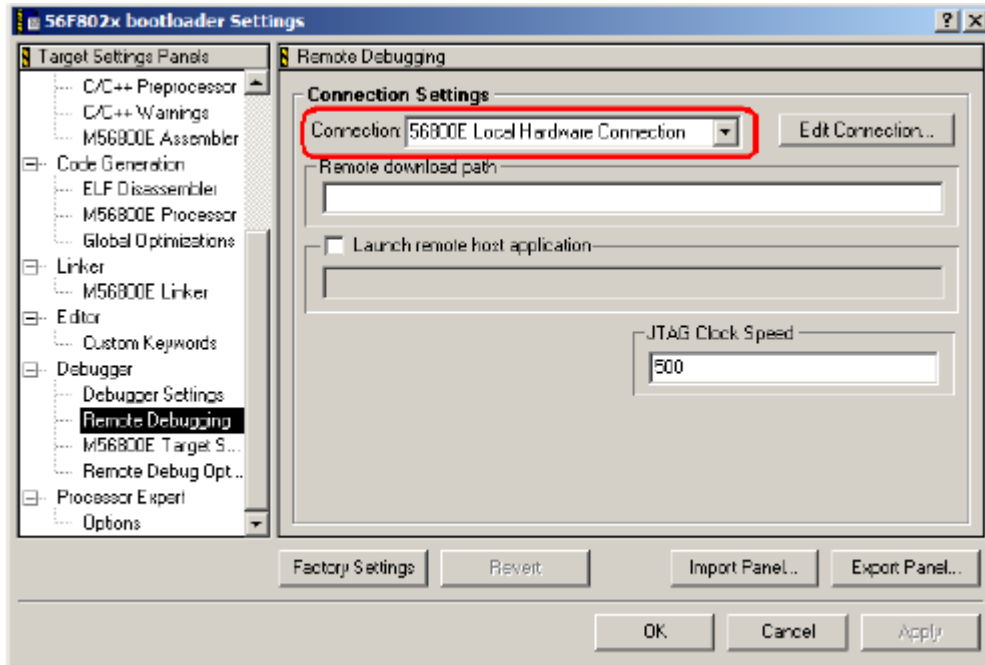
56F802x bootloader Settings

?

X

Target Settings Panels

C/C++ Preprocessor

C/C++ Warnings

M56800E Assembler

Code Generation

ELF Disassembler

M56800E Processor

Global Optimizations

Linker

M56800E Linker

Editor

Custom Keywords

Debugger

Debugger Settings

Remote Debugging

M56800E Target S...

Remote Debug Opt...

Processor Expert

Options

Remote Debugging

Connection Settings

Connection: 56800E Local Hardware Connection

Edit Connection...

Remote download path

Launch remote host application

JTAG Clock Speed

500

Factory Settings

Revert

Import Panel...

Export Panel...

OK

Cancel

Apply